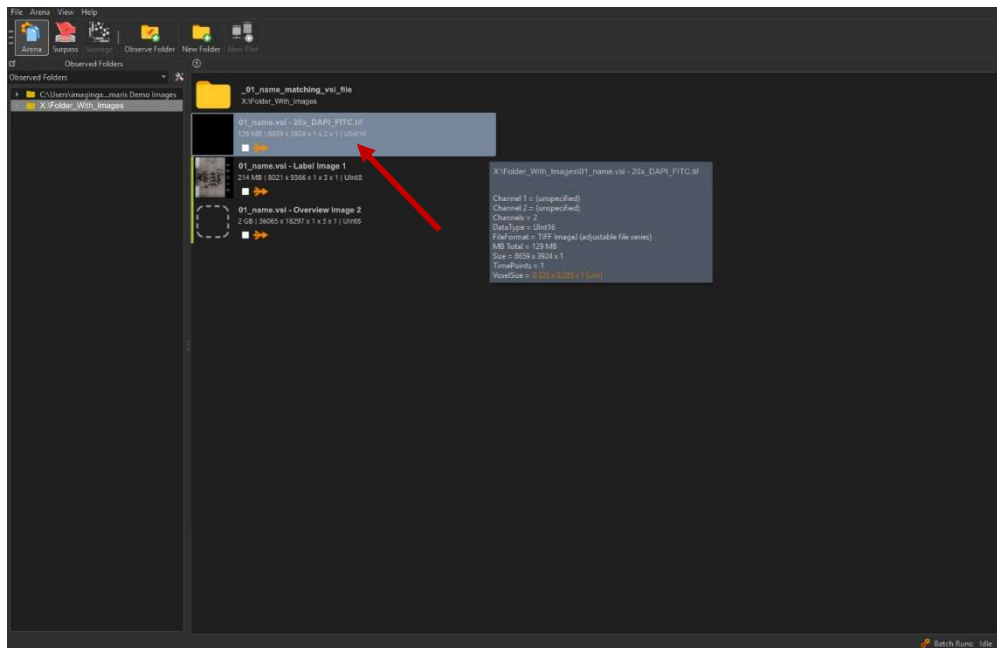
File Arena View Help

Arena Surpass Vantage Observe Folder New Folder New Plot

Observed Folders

Observed Folders

C:\Users\imaginge...maris Demo Images
X:\Folder_With_Images

_01_name_matching_vsi_file
X:\Folder_With_Images

01_name.vsi - 20x_DAPI_FITC.tif
129 MB | 8659 x 3924 x 1 x 2 x 1 | Uint16

01_name.vsi - Label Image 1
214 MB | 8021 x 9366 x 1 x 3 x 1 | Uint8

01_name.vsi - Overview Image 2
2 GB | 36065 x 18297 x 1 x 3 x 1 | Uint8

X:\Folder_With_Images\01_name.vsi - 20x_DAPI_FITC.tif

Channel 1 = (unspecified)
Channel 2 = (unspecified)
Channels = 2
DataType = Uint16
FileFormat = TIFF Image) (adjustable file series)
MB Total = 129 MB
Size = 8659 x 3924 x 1
TimePoints = 1
VoxelSize = 0.325 x 0.325 x 1 [µm]

Batch Runs: Idle